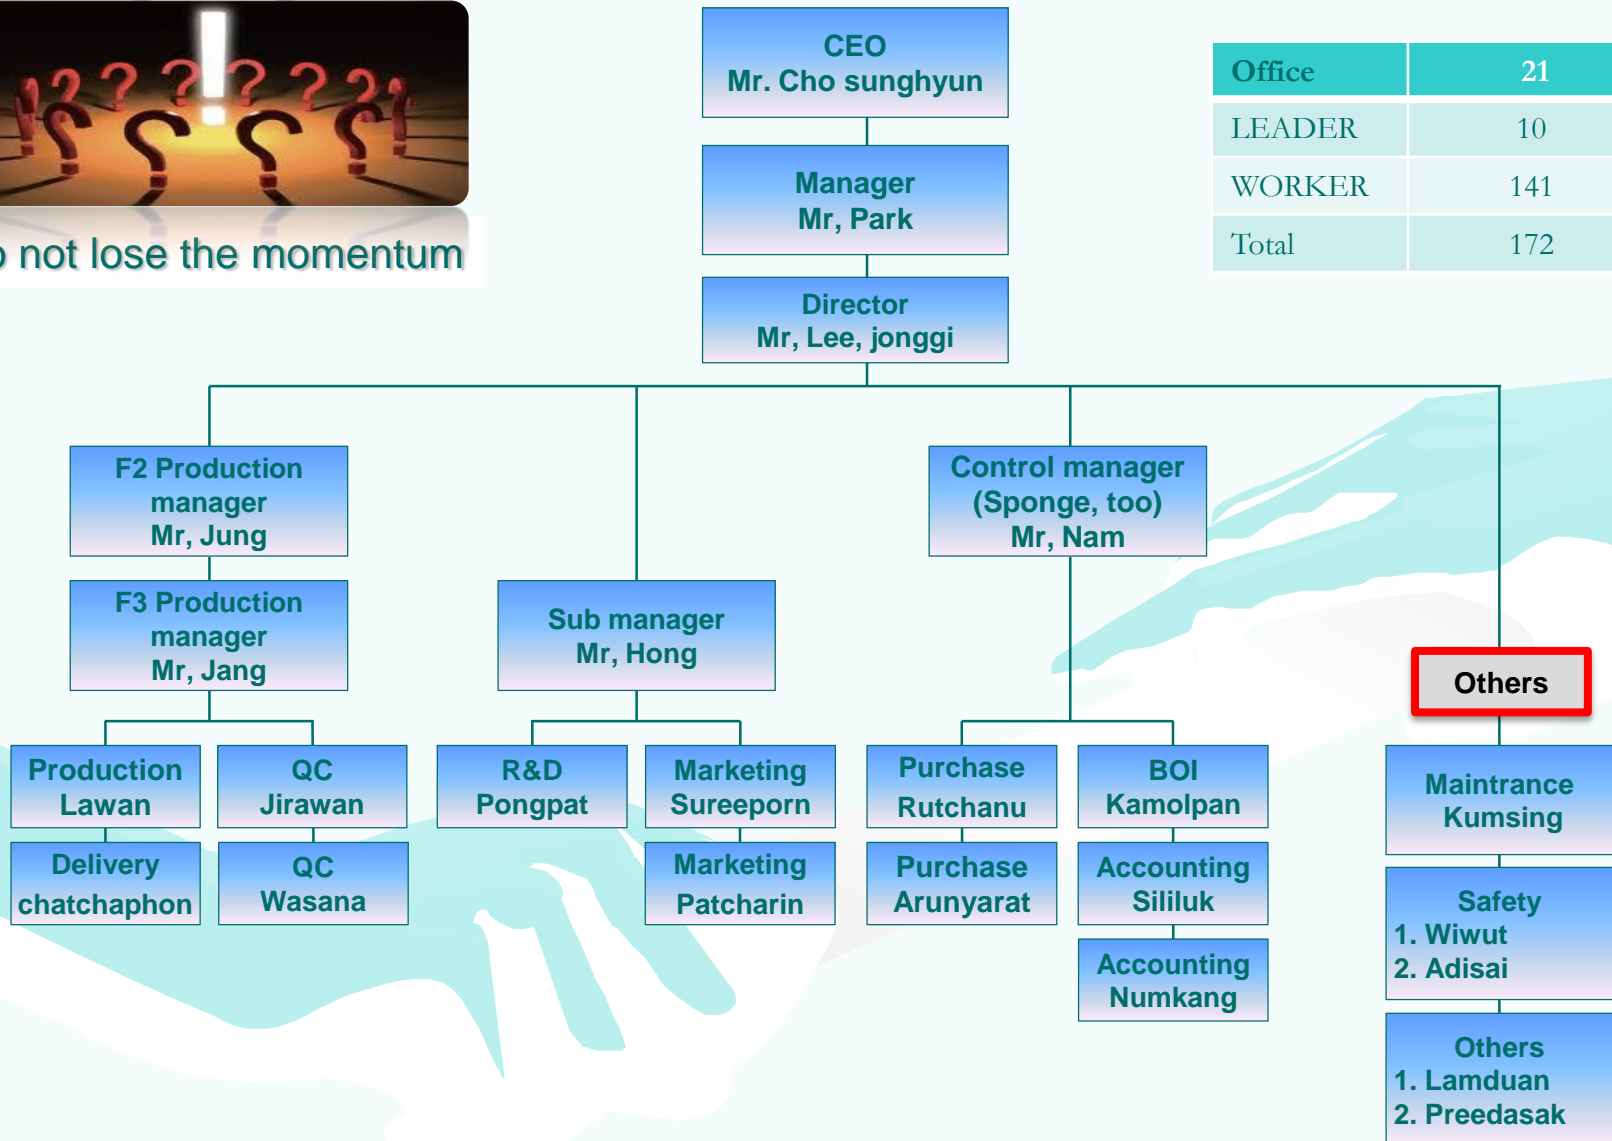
o not lose the momentum

CEO
Mr. Cho sunghyun

Manager
Mr, Park

Director
Mr, Lee, jonggi

| Office | 21 |
|---|---|
| LEADER | 10 |
| WORKER | 141 |
| Total | 172 |

F2 Production manager
Mr, Jung

F3 Production manager
Mr, Jang

Production
Lawan

QC
Jirawan

Delivery
chatchaphon

QC
Wasana

Sub manager
Mr, Hong

R&D
Pongpat

Marketing
Sureeporn

Marketing
Patcharin

Control manager
(Sponge, too)
Mr, Nam

Purchase
Rutchanu

BOI
Kamolpan

Purchase
Arunyarat

Accounting
Sililuk

Accounting
Numkang

Others

Maintrance
Kumsing

Safety
1. Wiwut
2. Adisai

Others
1. Lamduan
2. Preedasak